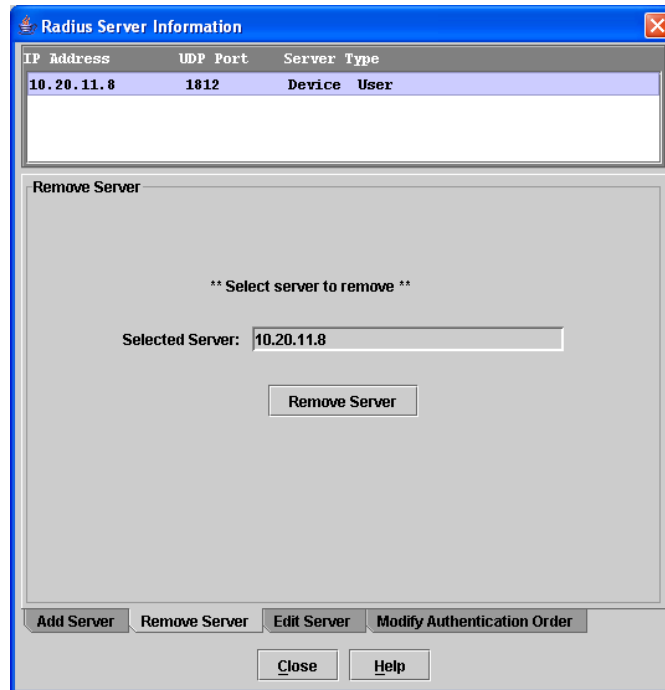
Radius Server Information

| IP Address | UDP Port | Server Type |
|---|---|---|
| 10.20.11.8 | 1812 | Device User |

Remove Server

** Select server to remove **

Selected Server: 10.20.11.8

Remove Server

Add Server | Remove Server | Edit Server | Modify Authentication Order

Close | Help